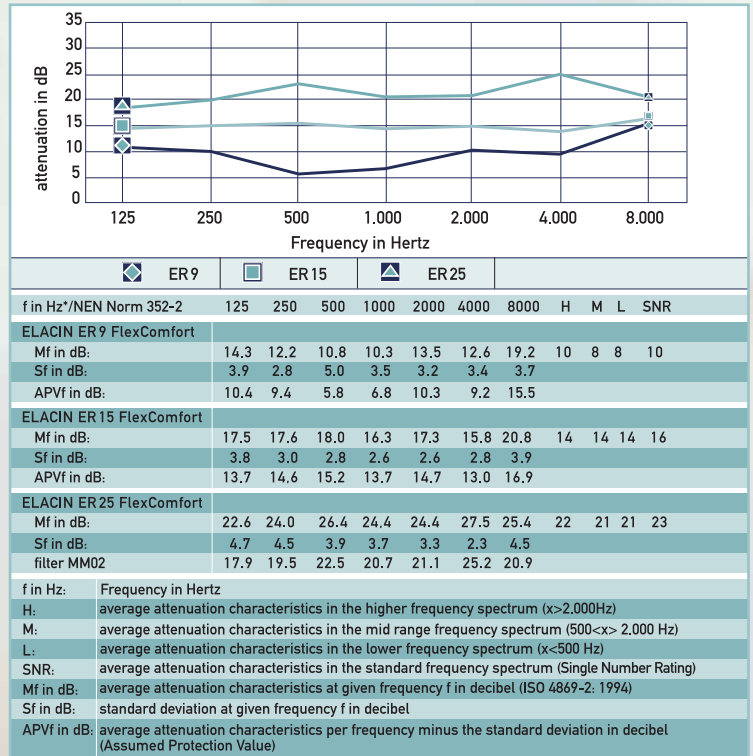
35
30
25
20
15
10
5
0
attenuation in dB
125 250 500 1.000 2.000 4.000 8.000
Frequency in Hertz

ER 9 ER 15 ER 25

| f in Hz*/NEN Norm 352-2 | 125 | 250 | 500 | 1000 | 2000 | 4000 | 8000 | H | M | L | SNR |
|---|---|---|---|---|---|---|---|---|---|---|---|
| ELACIN ER 9 FlexComfort | | | | | | | | | | | |
| Mf in dB: | 14.3 | 12.2 | 10.8 | 10.3 | 13.5 | 12.6 | 19.2 | 10 | 8 | 8 | 10 |
| Sf in dB: | 3.9 | 2.8 | 5.0 | 3.5 | 3.2 | 3.4 | 3.7 | | | | |
| APVf in dB: | 10.4 | 9.4 | 5.8 | 6.8 | 10.3 | 9.2 | 15.5 | | | | |
| ELACIN ER 15 FlexComfort | | | | | | | | | | | |
| Mf in dB: | 17.5 | 17.6 | 18.0 | 16.3 | 17.3 | 15.8 | 20.8 | 14 | 14 | 14 | 16 |
| Sf in dB: | 3.8 | 3.0 | 2.8 | 2.6 | 2.6 | 2.8 | 3.9 | | | | |
| APVf in dB: | 13.7 | 14.6 | 15.2 | 13.7 | 14.7 | 13.0 | 16.9 | | | | |
| ELACIN ER 25 FlexComfort | | | | | | | | | | | |
| Mf in dB: | 22.6 | 24.0 | 26.4 | 24.4 | 24.4 | 27.5 | 25.4 | 22 | 21 | 21 | 23 |
| Sf in dB: | 4.7 | 4.5 | 3.9 | 3.7 | 3.3 | 2.3 | 4.5 | | | | |
| filter MM02 | 17.9 | 19.5 | 22.5 | 20.7 | 21.1 | 25.2 | 20.9 | | | | |

| f in Hz: | Frequency in Hertz |
|---|---|
| H: | average attenuation characteristics in the higher frequency spectrum (x>2,000Hz) |
| M: | average attenuation characteristics in the mid range frequency spectrum (500<x> 2,000 Hz) |
| L: | average attenuation characteristics in the lower frequency spectrum (x<500 Hz) |
| SNR: | average attenuation characteristics in the standard frequency spectrum (Single Number Rating) |
| Mf in dB: | average attenuation characteristics at given frequency f in decibel (ISO 4869-2: 1994) |
| Sf in dB: | standard deviation at given frequency f in decibel |
| APVf in dB: | average attenuation characteristics per frequency minus the standard deviation in decibel (Assumed Protection Value) |